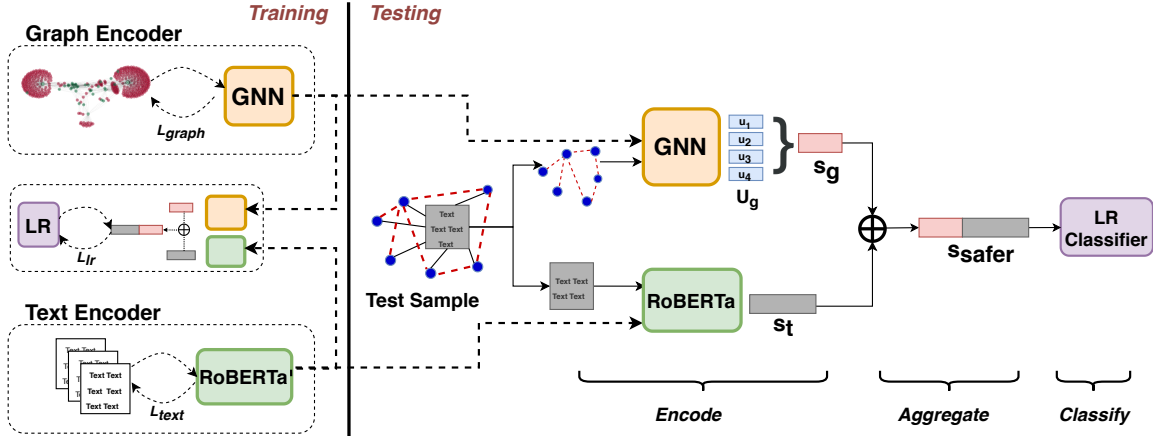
Training

Testing

Graph Encoder

GNN

$L_{graph}$

LR

$L_{lr}$

Text Encoder

Text Text
Text Text
Text Text
Text Text

RoBERTa

$L_{text}$

Text
Text Text
Text

Test Sample

Text Text
Text Text

GNN

$u_1$
$u_2$
$u_3$
$u_4$

$U_g$

$s_g$

RoBERTa

$s_t$

$s_{safer}$

LR Classifier

Encode

Aggregate

Classify